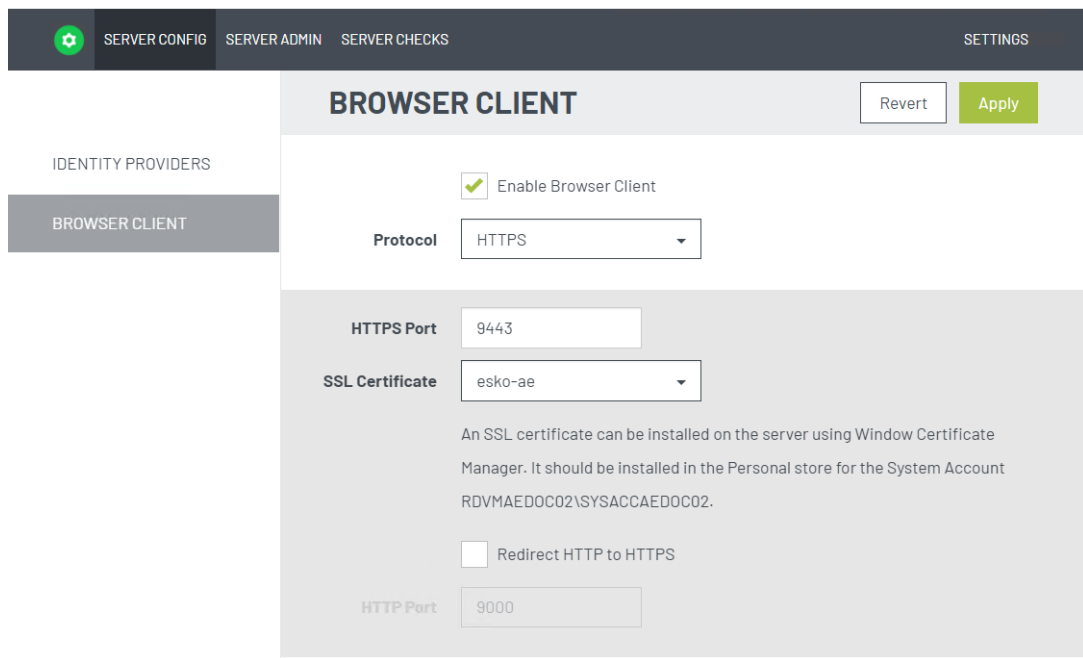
SERVER CONFIG SERVER ADMIN SERVER CHECKS SETTINGS

BROWSER CLIENT

Revert Apply

IDENTITY PROVIDERS

BROWSER CLIENT

Enable Browser Client

Protocol HTTPS

HTTPS Port 9443

SSL Certificate esko-ae

An SSL certificate can be installed on the server using Window Certificate Manager. It should be installed in the Personal store for the System Account RDVMAEDOC02\SYSACCAEDOC02.

Redirect HTTP to HTTPS

HTTP Port 9000